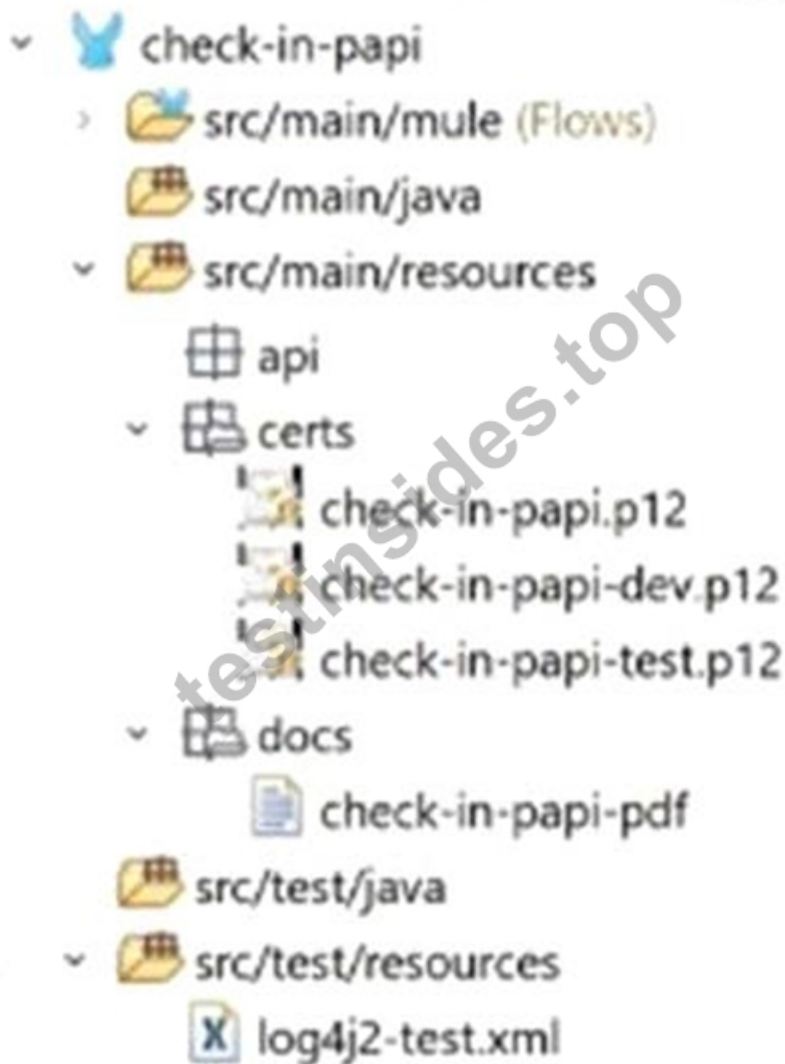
check-in-papi
src/main/mule (Flows)
src/main/java
src/main/resources
api
certs
check-in-papi.p12
check-in-papi-dev.p12
check-in-papi-test.p12
docs
check-in-papi-pdf
src/test/java
src/test/resources
log4j2-test.xml

testinsides.top